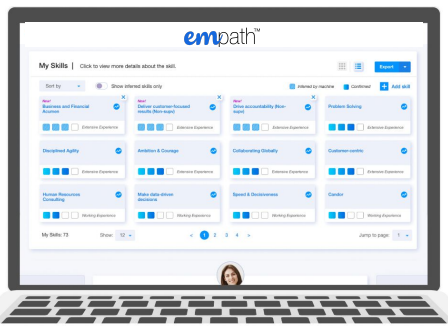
empath™

My Skills | Click to view more details about the skill.

Export

Sort by

Show inferred skills only

Inferred by machine

Confirmed

+ Add skill

New!
Business and Financial Acumen

Extensive Experience

New!
Deliver customer-focused results (Non-supv)

Extensive Experience

New!
Drive accountability (Non-supv)

Extensive Experience

Problem Solving

Extensive Experience

Disciplined Agility

Extensive Experience

Ambition & Courage

Extensive Experience

Collaborating Globally

Extensive Experience

Customer-centric

Extensive Experience

Human Resources Consulting

Working Experience

Make data-driven decisions

Working Experience

Speed & Decisiveness

Working Experience

Candor

Working Experience

My Skills: 73

Show: 12

< 1 2 3 4 >

Jump to page: 1